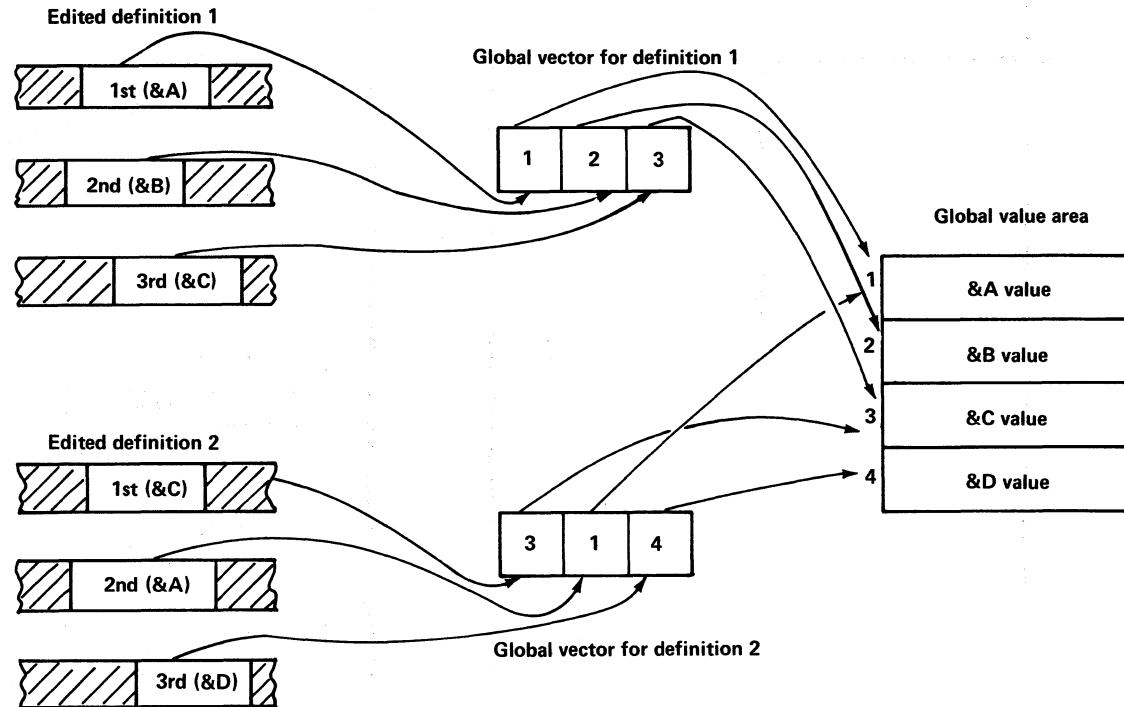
Edited definition 1

1st (&A)

2nd (&B)

3rd (&C)

Global vector for definition 1

1 2 3

Global value area

1 &A value
2 &B value
3 &C value
4 &D value

Edited definition 2

1st (&C)

2nd (&A)

3rd (&D)

3 1 4

Global vector for definition 2